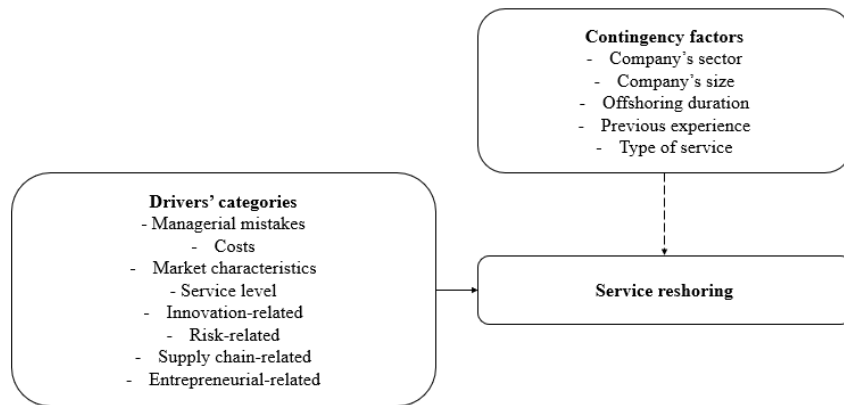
Contingency factors
- Company's sector
- Company's size
- Offshoring duration
- Previous experience
- Type of service

Drivers' categories
- Managerial mistakes
- Costs
- Market characteristics
- Service level
- Innovation-related
- Risk-related
- Supply chain-related
- Entrepreneurial-related

Service reshoring